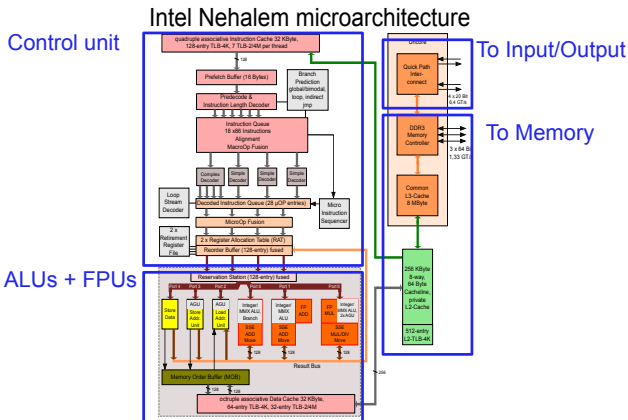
Intel Nehalem microarchitecture

Control unit

To Input/Output

To Memory

ALUs + FPUs

quadruple associative Instruction Cache 32 KByte, 128-entry TLB-4K, 7 TLB-2/4M per thread

128

Prefetch Buffer (16 Bytes)

Branch Prediction global/bimodal, loop, indirect jmp

Predecode & Instruction Length Decoder

Instruction Queue 18 x86 Instructions Alignment MacroOp Fusion

Complex Decoder

Simple Decoder

Simple Decoder

Simple Decoder

Loop Stream Decoder

Decoded Instruction Queue (28 µOP entries)

Micro Instruction Sequencer

MicroOp Fusion

2 x Retirement Register File

2 x Register Allocation Table (RAT)

Reorder Buffer (128-entry) fused

Reservation Station (128-entry) fused

Port 4

Port 3

Port 2

Port 0

Port 1

Port 5

Store Data

AGU Store Addr. Unit

AGU Load Addr. Unit

Integer/ MMX ALU, 2x AGU

Integer/ MMX ALU

Integer/ MMX ALU, Branch

FP ADD

FP MUL

SSE ADD Move

SSE ADD Move

SSE MUL/DIV Move

128

128

128

Result Bus

Memory Order Buffer (MOB)

256

octruple associative Data Cache 32 KByte, 64-entry TLB-4K, 32-entry TLB-2/4M

Uncore

Quick Path Inter-connect

4 x 20 Bit 6,4 GT/s

DDR3 Memory Controller

3 x 64 Bit 1,33 GT/s

Common L3-Cache 8 MByte

256 KByte 8-way, 64 Byte Cacheline, private L2-Cache

512-entry L2-TLB-4K